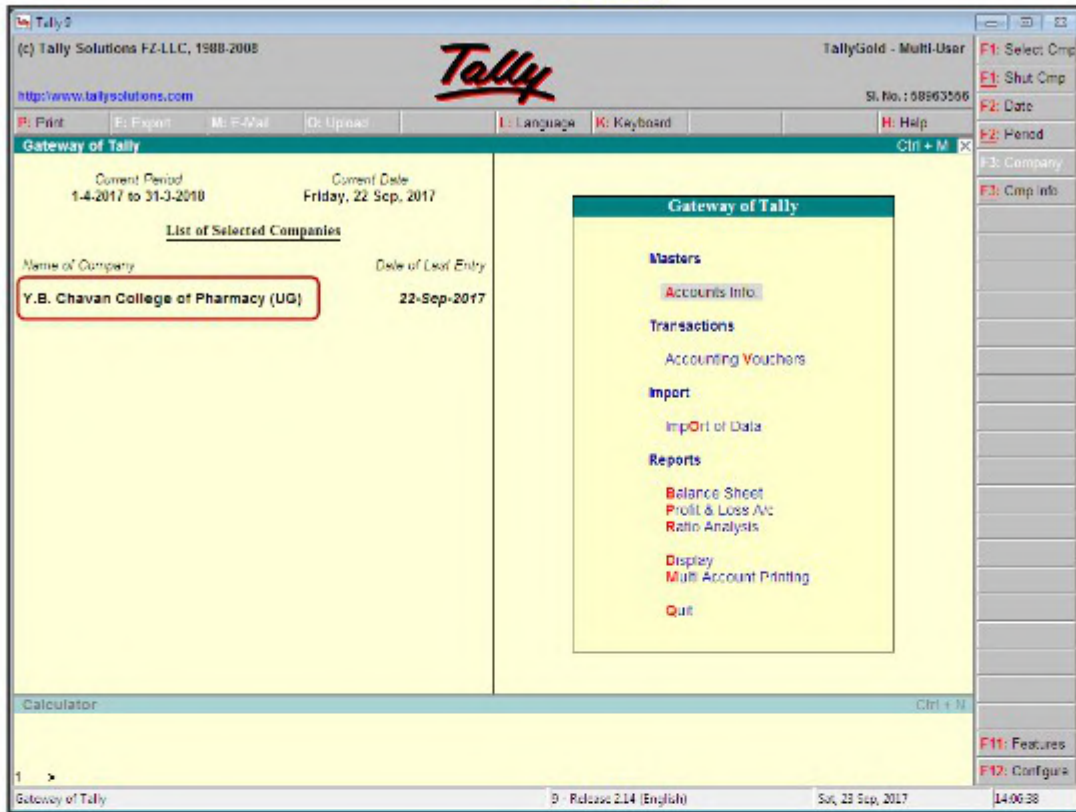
Tally 9

(c) Tally Solutions FZ-LLC, 1988-2008

Tally

TallyGold - Multi-User

http://www.tallysolutions.com

Sl. No.: 68963566

P: Print | E: Export | M: E-Mail | O: Upload | L: Language | K: Keyboard | H: Help

Gateway of Tally

Ctrl + M

Current Period
1-4-2017 to 31-3-2018

Current Date
Friday, 22 Sep, 2017

List of Selected Companies

Name of Company

Date of Last Entry

Y.B. Chavan College of Pharmacy (UG)

22-Sep-2017

Gateway of Tally

Masters

Accounts Info.

Transactions

Accounting Vouchers

Import

ImpOrt of Data

Reports

Balance Sheet
Profit & Loss A/c
Ratio Analysis

Display
Multi Account Printing

Quit

Calculator

Ctrl + N

1 >

F1: Select Cmp
F1: Shut Cmp
F2: Date
F2: Period
F3: Company
F3: Cmp Info
F11: Features
F12: Configure

Gateway of Tally

9 - Release 2.14 (English)

Sat, 23 Sep, 2017

14:06:38